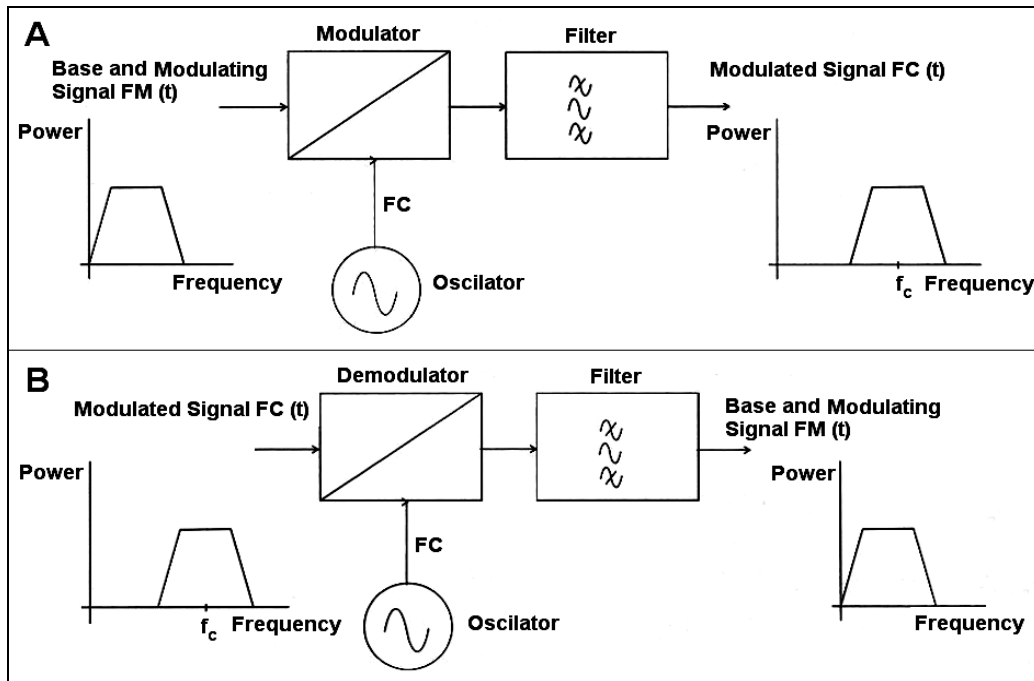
A

Modulator

Filter

Base and Modulating Signal FM (t)

Modulated Signal FC (t)

Power

Power

FC

Frequency

Oscilator

$f_c$ Frequency

B

Demodulator

Filter

Modulated Signal FC (t)

Base and Modulating Signal FM (t)

Power

Power

FC

$f_c$ Frequency

Oscilator

Frequency